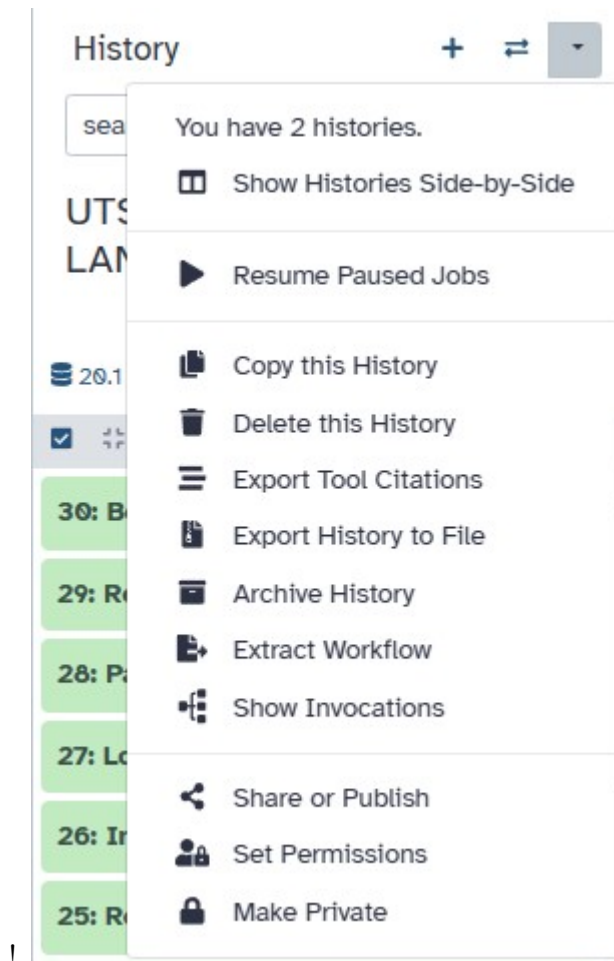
History

sea

UTS
LAN

20.1

30: B

29: R

28: P

27: L

26: I

25: R

You have 2 histories.

Show Histories Side-by-Side

Resume Paused Jobs

Copy this History

Delete this History

Export Tool Citations

Export History to File

Archive History

Extract Workflow

Show Invocations

Share or Publish

Set Permissions

Make Private